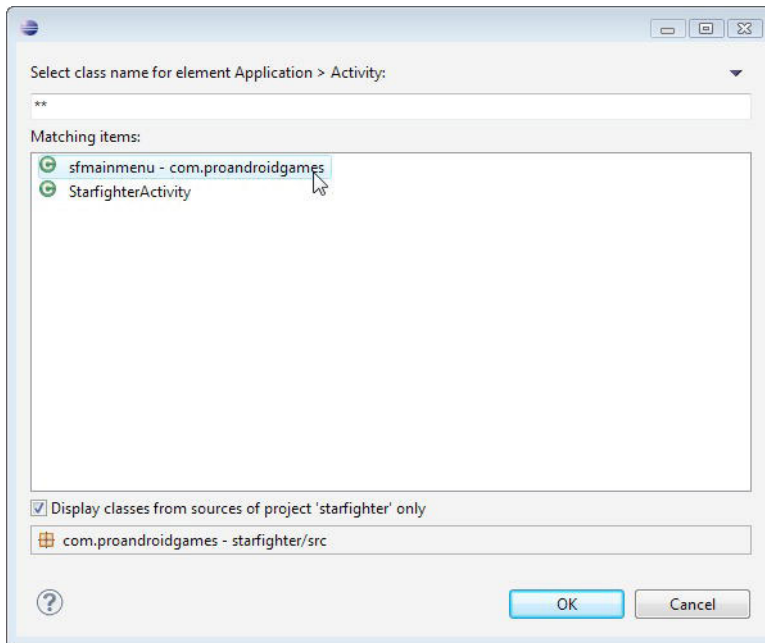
Select class name for element Application > Activity:

**

Matching items:

sfmainmenu - com.proandroidgames
StarfighterActivity

Display classes from sources of project 'starfighter' only

com.proandroidgames - starfighter/src

OK
Cancel